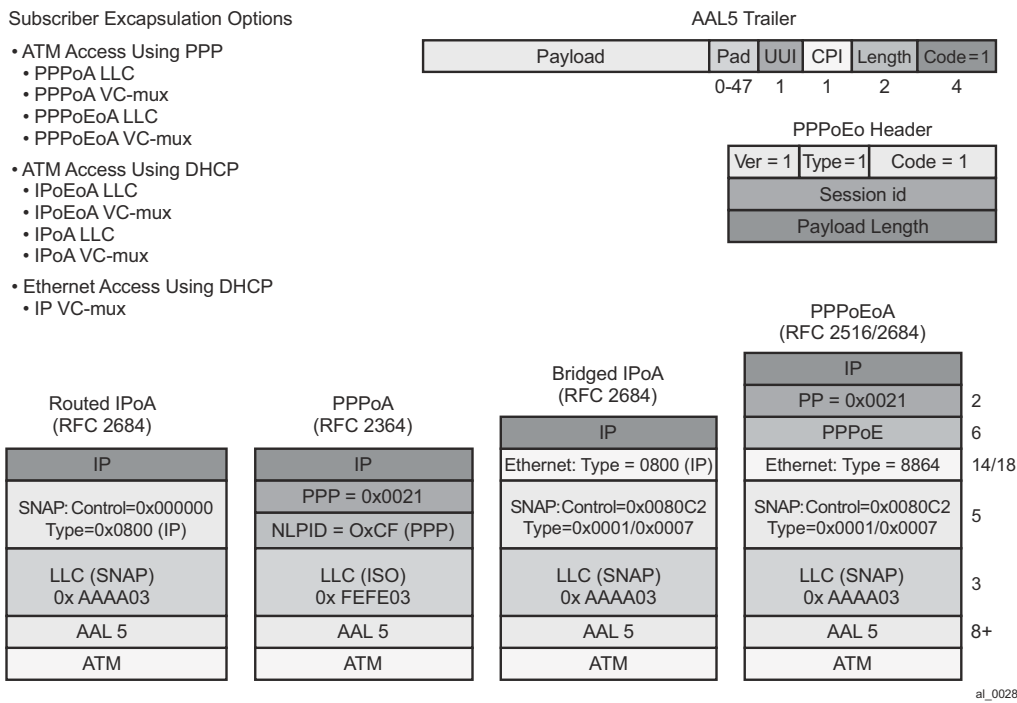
Subscriber Excapsulation Options

• ATM Access Using PPP
• PPPoA LLC
• PPPoA VC-mux
• PPPoEoA LLC
• PPPoEoA VC-mux

• ATM Access Using DHCP
• IPoEoA LLC
• IPoEoA VC-mux
• IPoA LLC
• IPoA VC-mux

• Ethernet Access Using DHCP
• IP VC-mux

AAL5 Trailer

| Payload | Pad | UUI | CPI | Length | Code=1 |
|---|---|---|---|---|---|
| | 0-47 | 1 | 1 | 2 | 4 |

PPPoEo Header

| Ver = 1 | Type=1 | Code = 1 |
|---|---|---|
| Session id | | |
| Payload Length | | |

Routed IPoA (RFC 2684)

| IP |
|---|
| SNAP: Control=0x000000 Type=0x0800 (IP) |
| LLC (SNAP) 0x AAAA03 |
| AAL 5 |
| ATM |

PPPoA (RFC 2364)

| IP |
|---|
| PPP = 0x0021 |
| NLPID = OxCF (PPP) |
| LLC (ISO) 0x FEFE03 |
| AAL 5 |
| ATM |

Bridged IPoA (RFC 2684)

| IP |
|---|
| Ethernet: Type = 0800 (IP) |
| SNAP:Control=0x0080C2 Type=0x0001/0x0007 |
| LLC (SNAP) 0x AAAA03 |
| AAL 5 |
| ATM |

PPPoEoA (RFC 2516/2684)

| IP | |
|---|---|
| PP = 0x0021 | 2 |
| PPPoE | 6 |
| Ethernet: Type = 8864 | 14/18 |
| SNAP:Control=0x0080C2 Type=0x0001/0x0007 | 5 |
| LLC (SNAP) 0x AAAA03 | 3 |
| AAL 5 | 8+ |
| ATM | |

al_0028